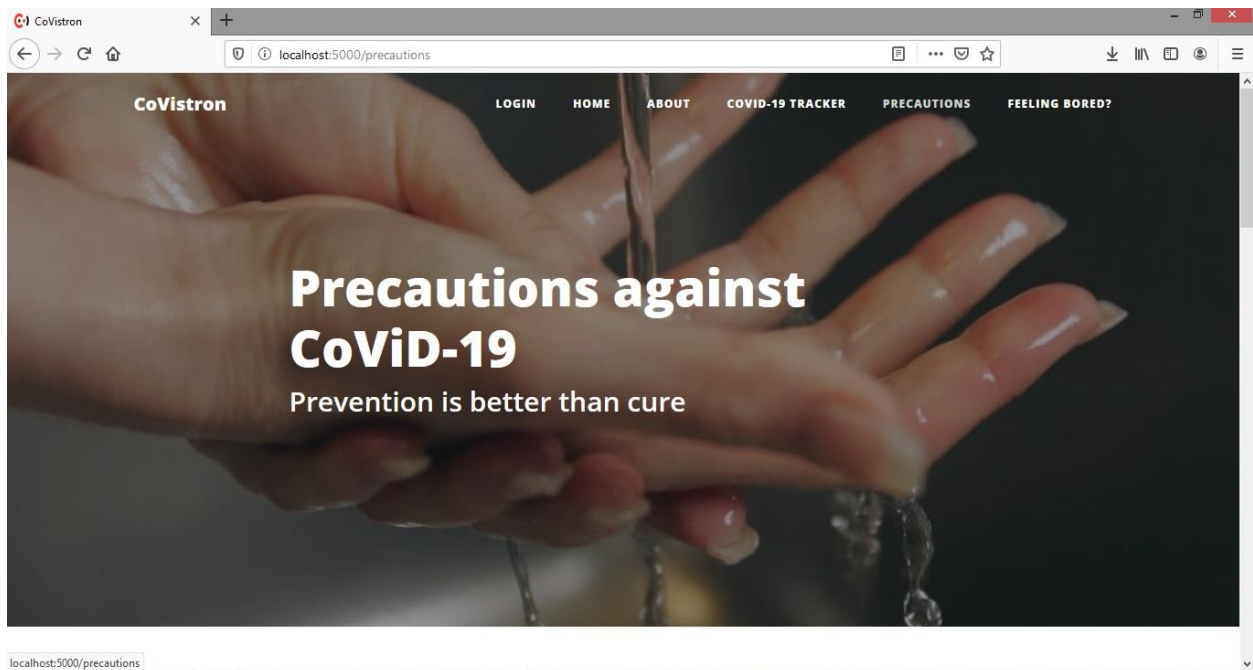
CoVistron

localhost:5000/precautions

CoVistron

LOGIN HOME ABOUT COVID-19 TRACKER PRECAUTIONS FEELING BORED?

Precautions against CoViD-19

Prevention is better than cure

localhost:5000/precautions